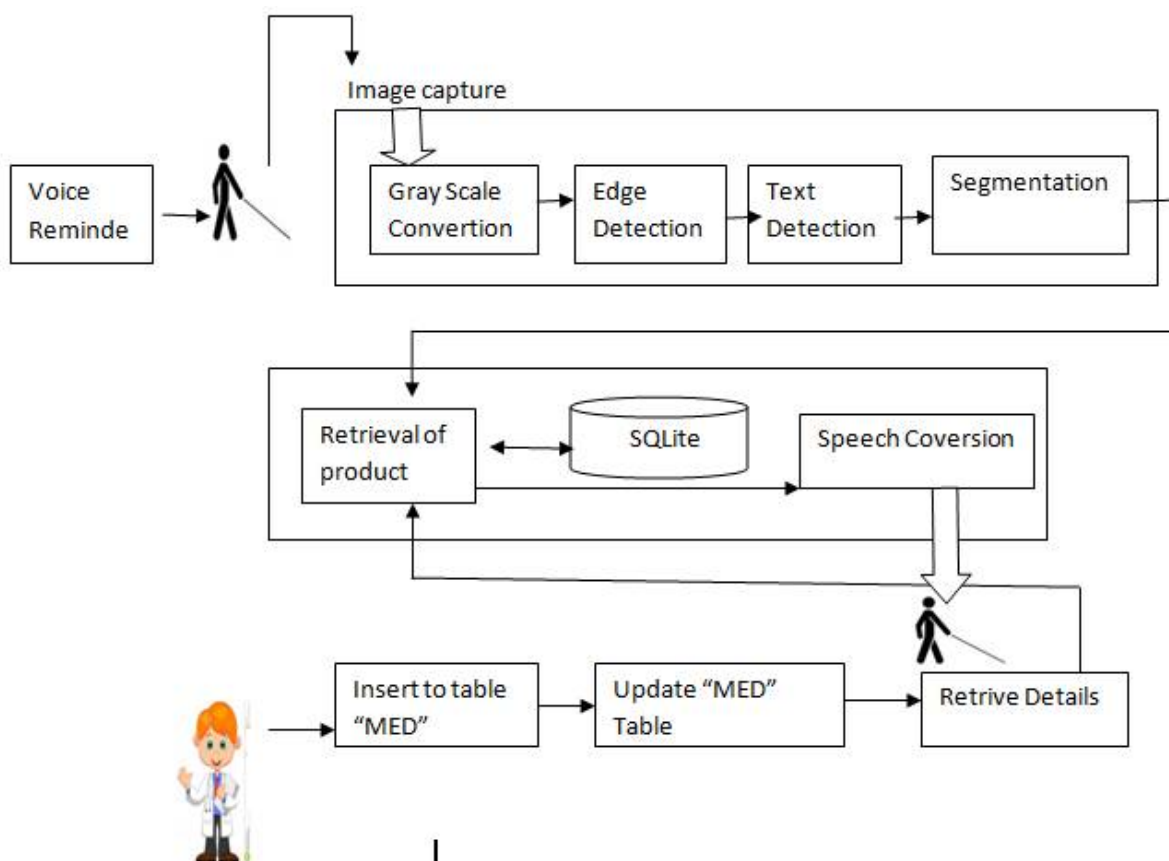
Image capture

Voice Reminde

Gray Scale Convertion

Edge Detection

Text Detection

Segmentation

Retrieval of product

SQLite

Speech Coversion

Insert to table "MED"

Update "MED" Table

Retrive Details